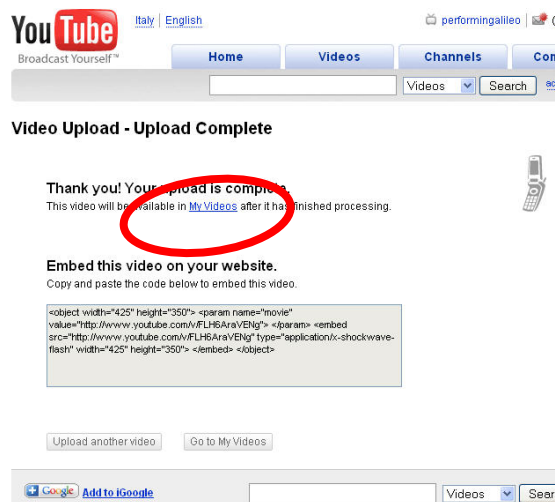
YouTube
Broadcast Yourself™

Italy | English

performingalileo

Home
Videos
Channels
Con

Videos
Search

Video Upload - Upload Complete

Thank you! Your upload is complete.
This video will be available in My Videos after it has finished processing.

Embed this video on your website.
Copy and paste the code below to embed this video.

<object width="425" height="350"> <param name="movie" value="http://www.youtube.com/v/FLH6AraVENg"> </param> <embed src="http://www.youtube.com/v/FLH6AraVENg" type="application/x-shockwave-flash" width="425" height="350"> </embed> </object>

Upload another video
Go to My Videos

Google
Add to iGoogle

Videos
Sear